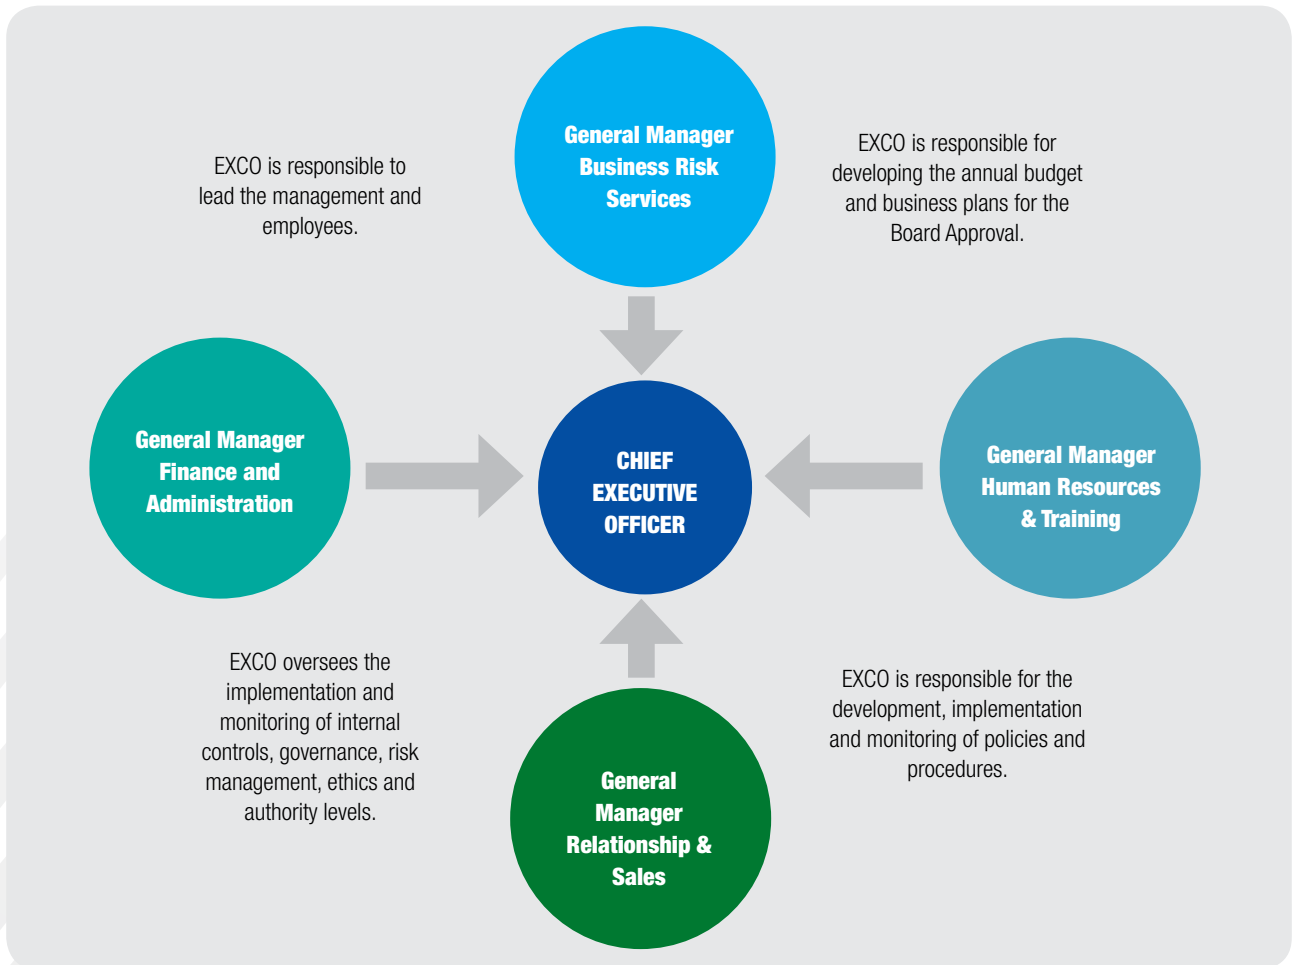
EXCO is responsible to lead the management and employees.

General Manager Business Risk Services

EXCO is responsible for developing the annual budget and business plans for the Board Approval.

General Manager Finance and Administration

CHIEF EXECUTIVE OFFICER

General Manager Human Resources & Training

EXCO oversees the implementation and monitoring of internal controls, governance, risk management, ethics and authority levels.

General Manager Relationship & Sales

EXCO is responsible for the development, implementation and monitoring of policies and procedures.